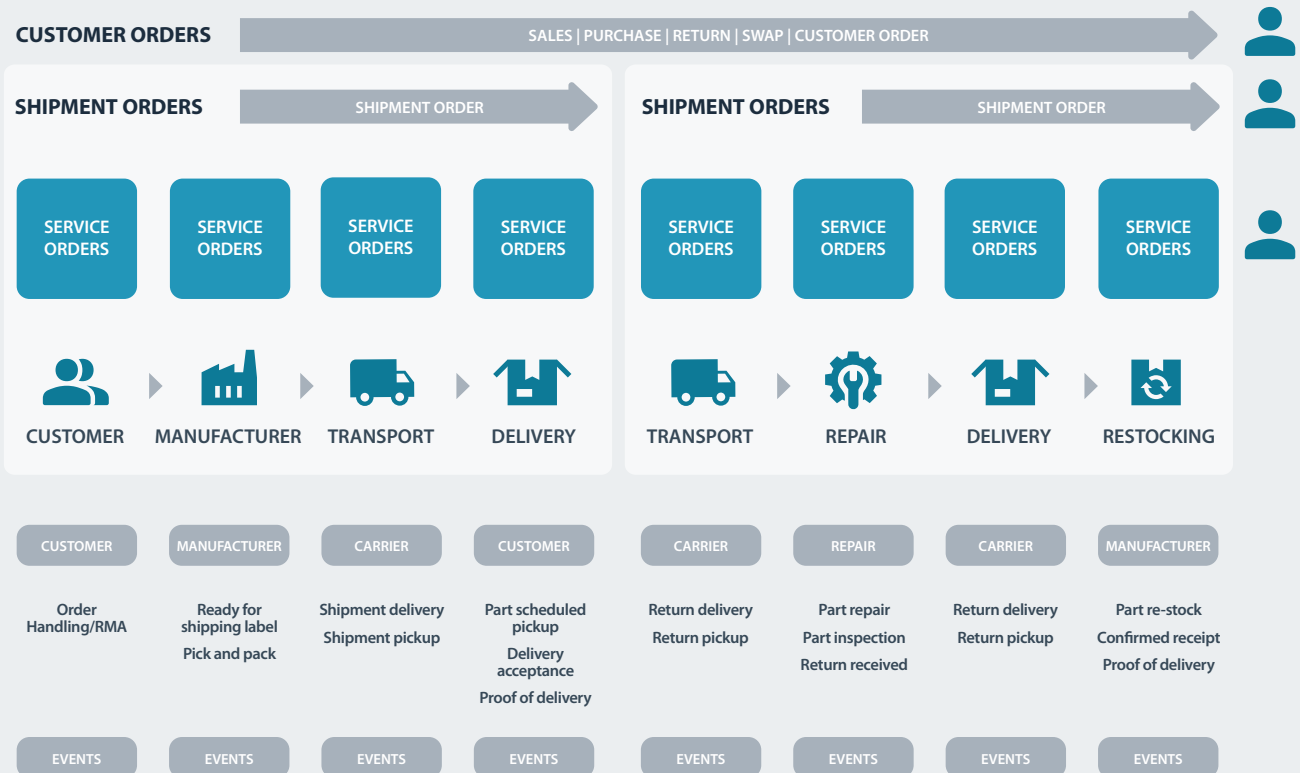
CUSTOMER ORDERS

SALES | PURCHASE | RETURN | SWAP | CUSTOMER ORDER

SHIPMENT ORDERS

SHIPMENT ORDER

SHIPMENT ORDERS

SHIPMENT ORDER

SERVICE ORDERS

SERVICE ORDERS

SERVICE ORDERS

SERVICE ORDERS

SERVICE ORDERS

SERVICE ORDERS

SERVICE ORDERS

SERVICE ORDERS

CUSTOMER

MANUFACTURER

TRANSPORT

DELIVERY

TRANSPORT

REPAIR

DELIVERY

RESTOCKING

CUSTOMER

MANUFACTURER

CARRIER

CUSTOMER

CARRIER

REPAIR

CARRIER

MANUFACTURER

Order Handling/RMA

Ready for shipping label

Pick and pack

Shipment delivery

Shipment pickup

Part scheduled pickup

Delivery acceptance

Proof of delivery

Return delivery

Return pickup

Part repair

Part inspection

Return received

Return delivery

Return pickup

Part re-stock

Confirmed receipt

Proof of delivery

EVENTS

EVENTS

EVENTS

EVENTS

EVENTS

EVENTS

EVENTS

EVENTS